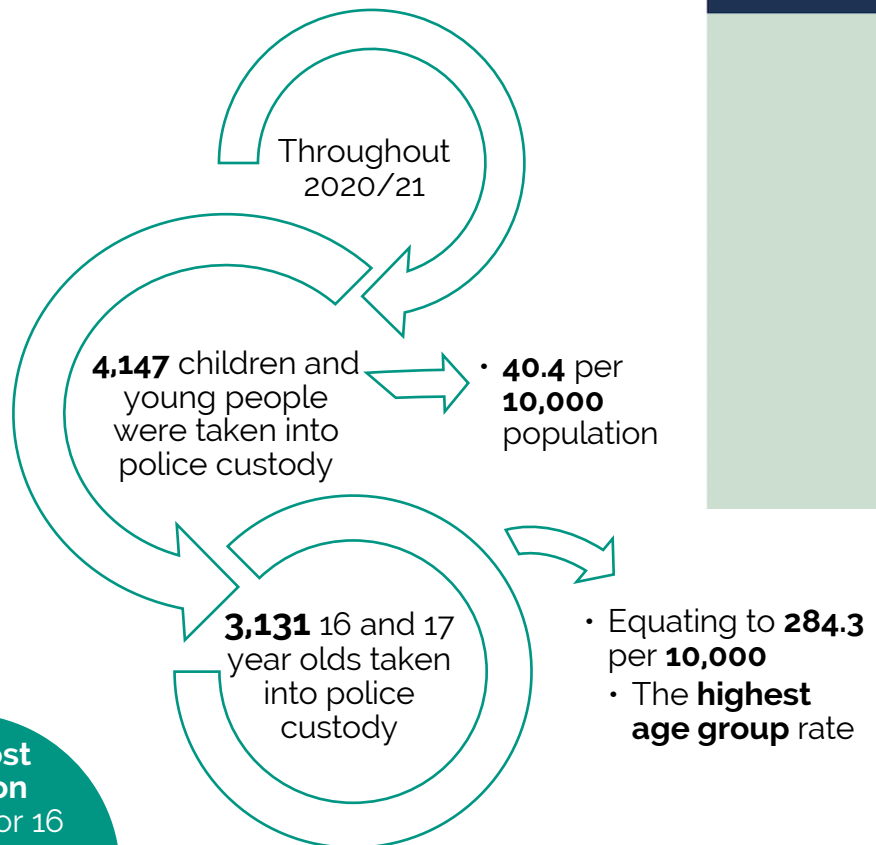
Throughout 2020/21

4,147 children and young people were taken into police custody

• 40.4 per 10,000 population

3,131 16 and 17 year olds taken into police custody

• Equating to 284.3 per 10,000
• The highest age group rate

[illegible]ost
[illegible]on
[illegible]or 16